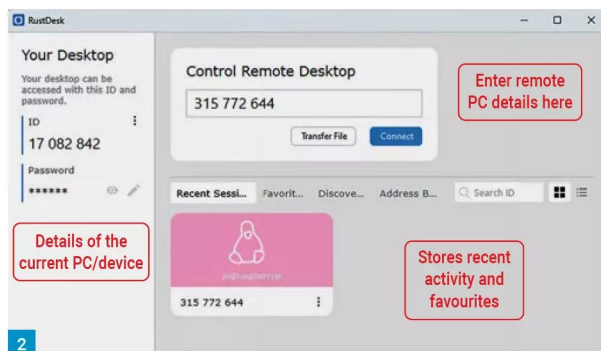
RustDesk

Your Desktop

Your desktop can be accessed with this ID and password.

ID

17 082 842

Password

******

Details of the current PC/device

Control Remote Desktop

315 772 644

Transfer File

Connect

Enter remote PC details here

Recent Sessi...

Favorit...

Discove...

Address B...

Search ID

pi@raspberrypi

315 772 644

Stores recent activity and favourites

2